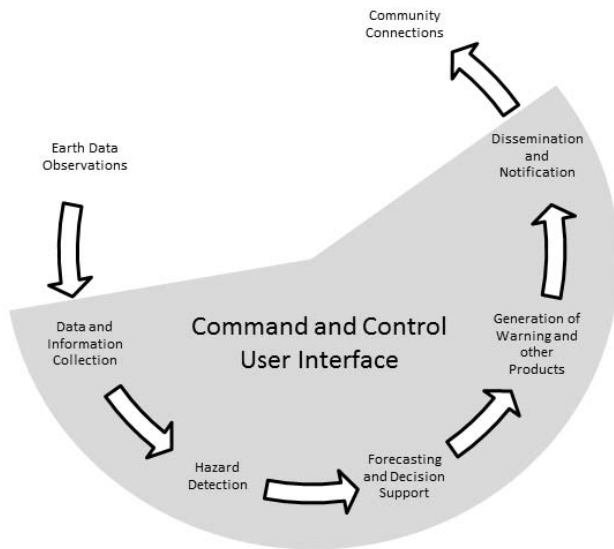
Community Connections

Earth Data Observations

Dissemination and Notification

Data and Information Collection

Command and Control User Interface

Generation of Warning and other Products

Hazard Detection

Forecasting and Decision Support